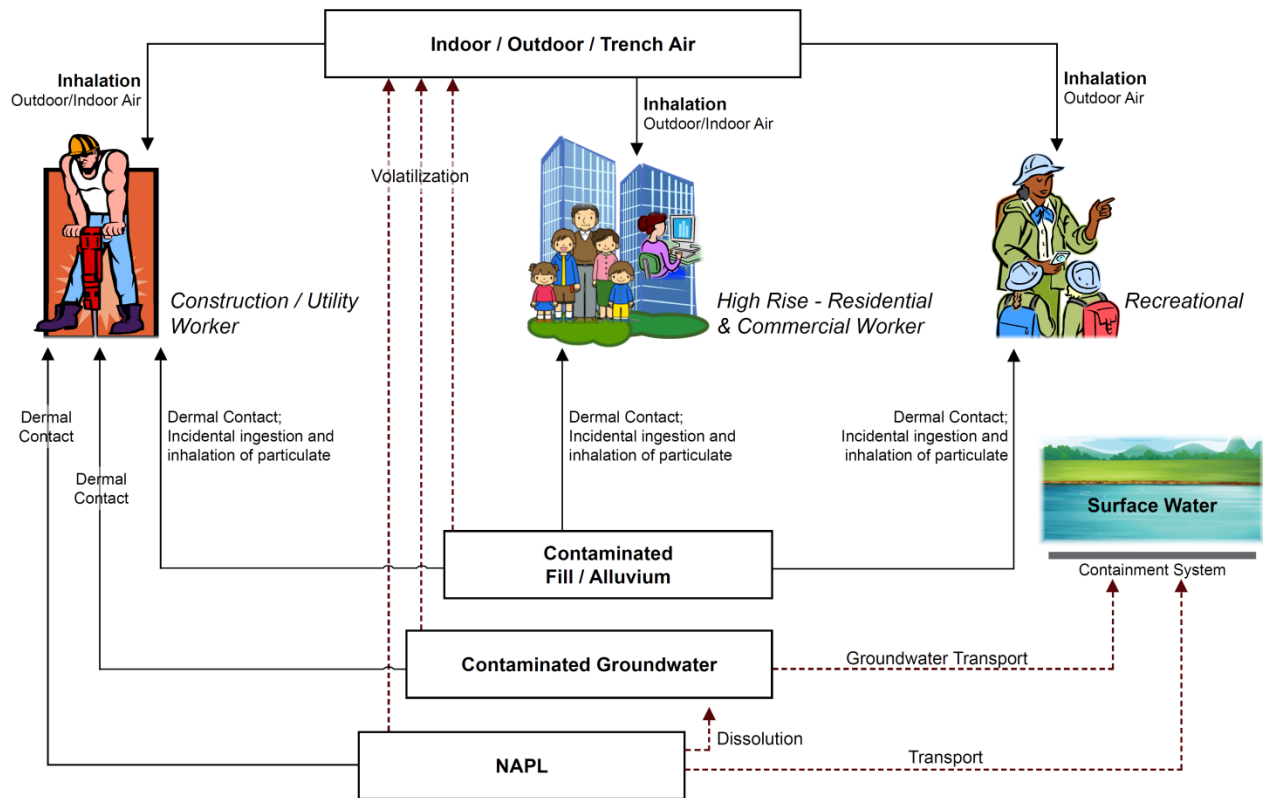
Indoor / Outdoor / Trench Air

Inhalation
Outdoor/Indoor Air

Inhalation
Outdoor/Indoor Air

Inhalation
Outdoor Air

Volatilization

Construction / Utility Worker

High Rise - Residential & Commercial Worker

Recreational

Dermal Contact

Dermal Contact

Dermal Contact;
Incidental ingestion and inhalation of particulate

Dermal Contact;
Incidental ingestion and inhalation of particulate

Dermal Contact;
Incidental ingestion and inhalation of particulate

Surface Water

Containment System

Contaminated Fill / Alluvium

Contaminated Groundwater

Groundwater Transport

Dissolution

NAPL

Transport